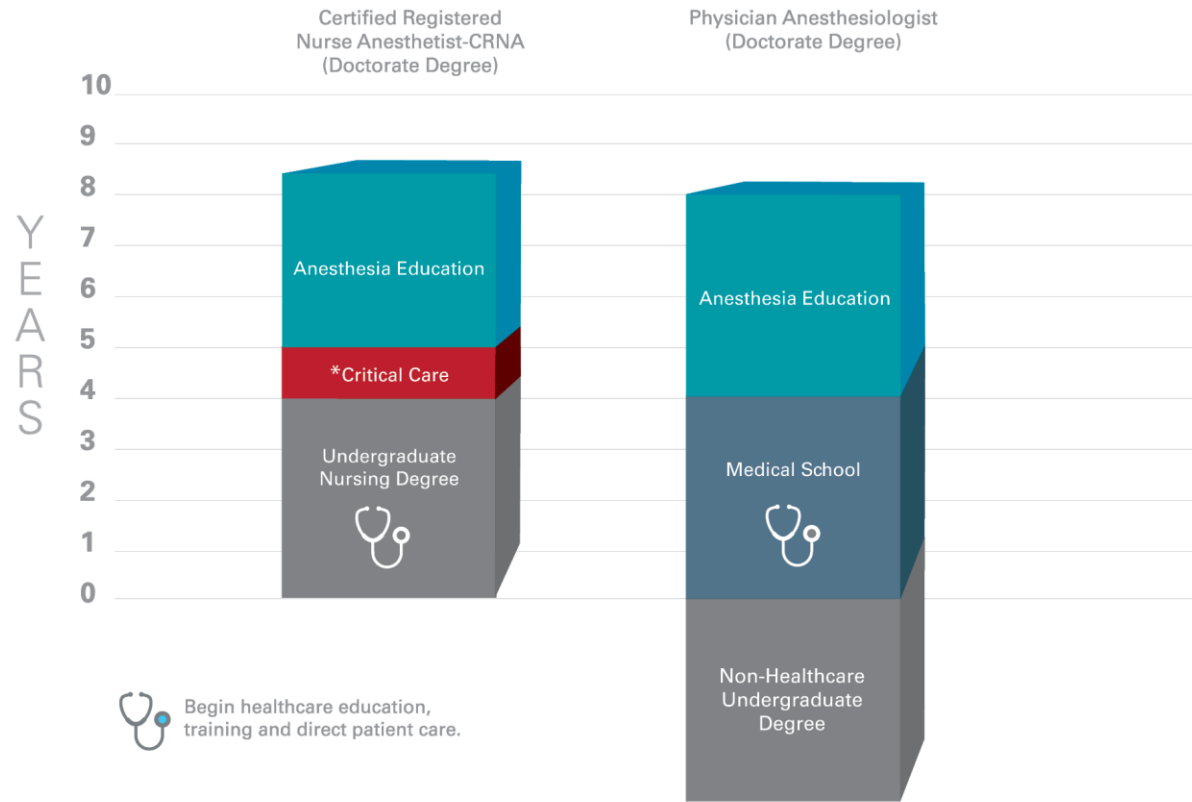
Certified Registered Nurse Anesthetist-CRNA (Doctorate Degree)

Physician Anesthesiologist (Doctorate Degree)

10
9
8
7
6
5
4
3
2
1
0

YEARS

Anesthesia Education

*Critical Care

Undergraduate Nursing Degree

Anesthesia Education

Medical School

Non-Healthcare Undergraduate Degree

Begin healthcare education, training and direct patient care.